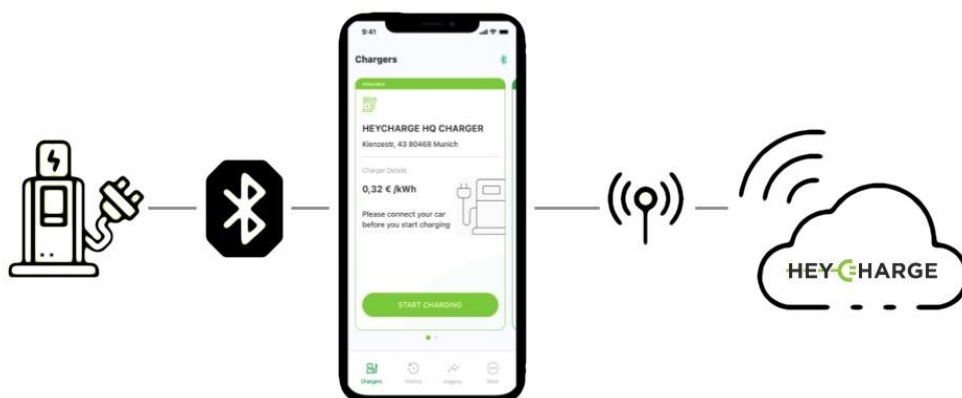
9:41

Chargers

AVAILABLE

HEYCHARGE HQ CHARGER

Kienzestr. 43 80468 Munich

Charger Details

0,32 € /kWh

Please connect your car before you start charging

START CHARGING

Chargers

History

Insights

More

HEY CHARGE